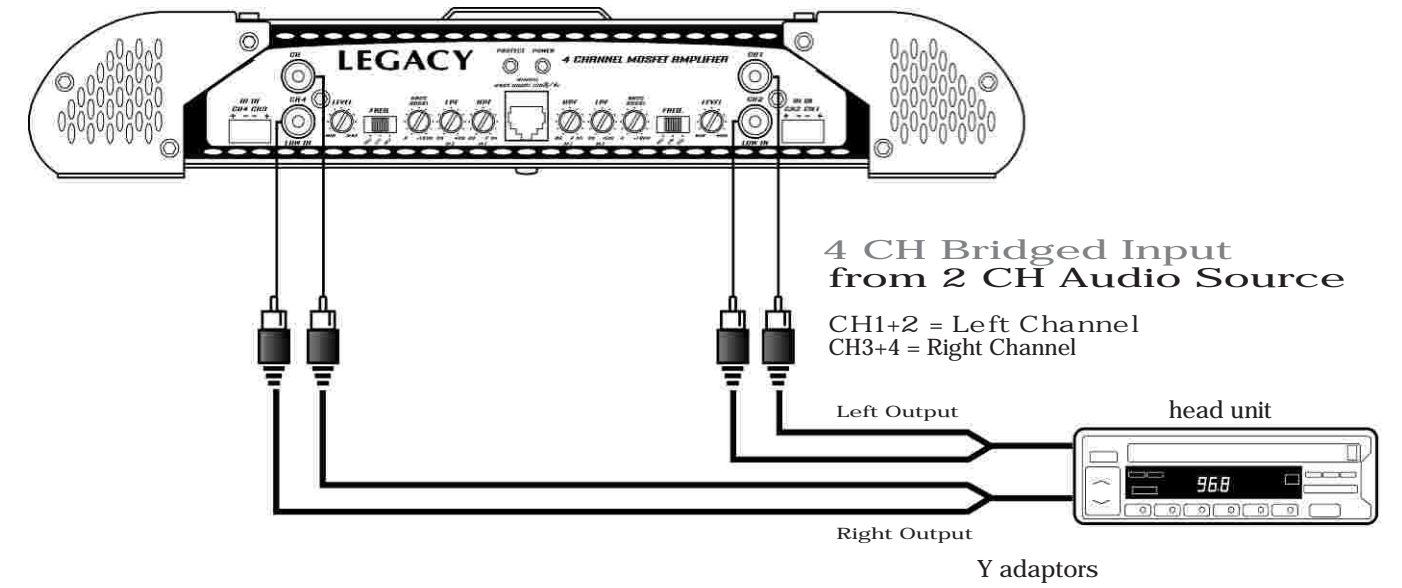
LEGACY

PROTECT POWER

4 CHANNEL MOSFET AMPLIFIER

CH3

CH4

LOW IN

LEVEL

FREQ

BASS BOOST

LPF

HPF

HPF

LPF

BASS BOOST

FREQ

LEVEL

CH1

CH2

LOW IN

4 CH Bridged Input
from 2 CH Audio Source

CH1+2 = Left Channel
CH3+4 = Right Channel

Left Output

head unit

968

Right Output

Y adaptors